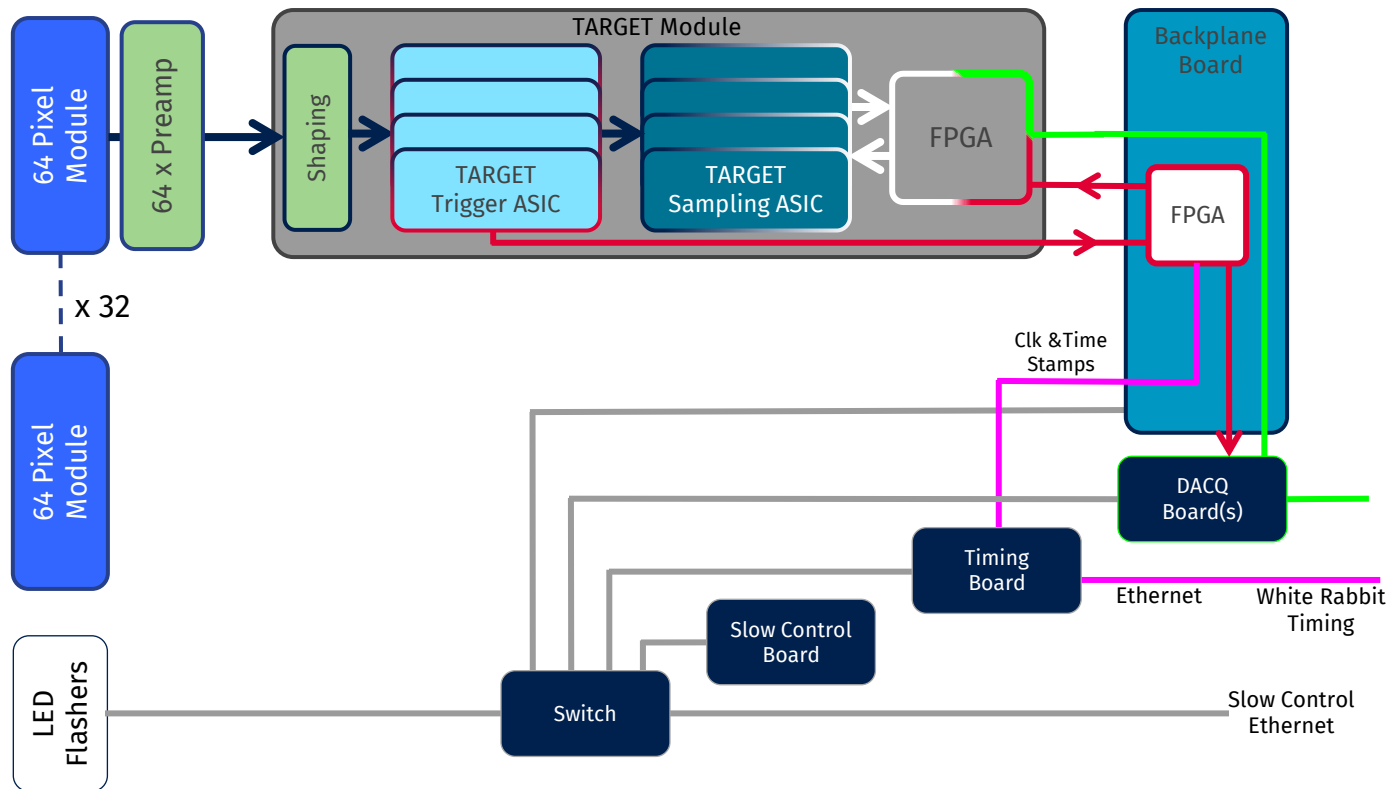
64 Pixel Module

64 x Preamp

TARGET Module

Shaping

TARGET Trigger ASIC

TARGET Sampling ASIC

FPGA

Backplane Board

FPGA

x 32

64 Pixel Module

Clk &Time Stamps

DACQ Board(s)

Timing Board

Ethernet

White Rabbit Timing

Slow Control Board

LED Flashers

Switch

Slow Control Ethernet